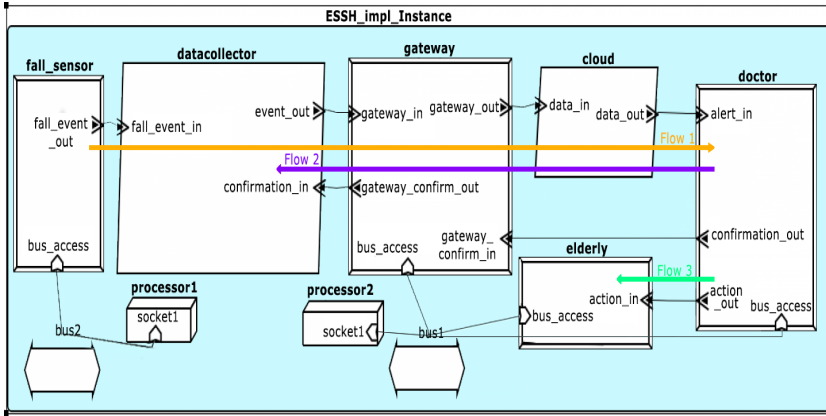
ESSH_impl_Instance

fall_sensor

fall_event_out

bus_access

datacollector

fall_event_in

event_out

confirmation_in

gateway

gateway_in

gateway_out

gateway_confirm_out

bus_access

gateway_confirm_in

cloud

data_in

data_out

doctor

alert_in

confirmation_out

action_out

bus_access

elderly

action_in

bus_access

Flow 1

Flow 2

Flow 3

processor1

socket1

processor2

socket1

bus2

bus1